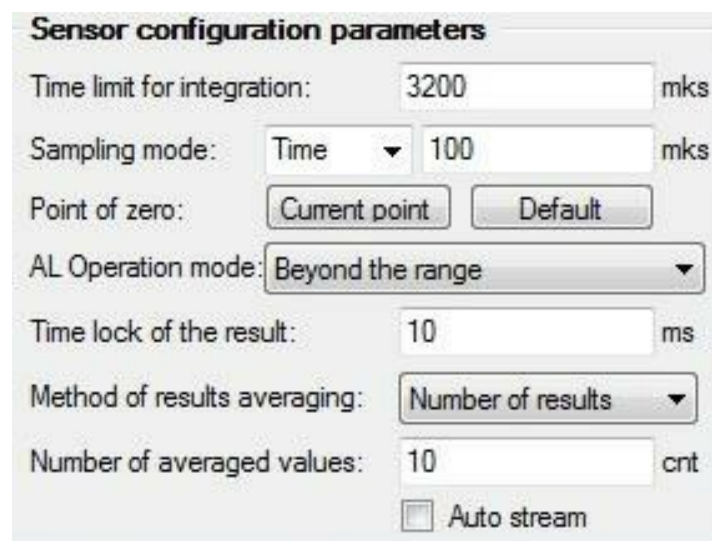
Sensor configuration parameters

Time limit for integration: 3200 mks

Sampling mode: Time 100 mks

Point of zero: Current point Default

AL Operation mode: Beyond the range

Time lock of the result: 10 ms

Method of results averaging: Number of results

Number of averaged values: 10 cnt

Auto stream